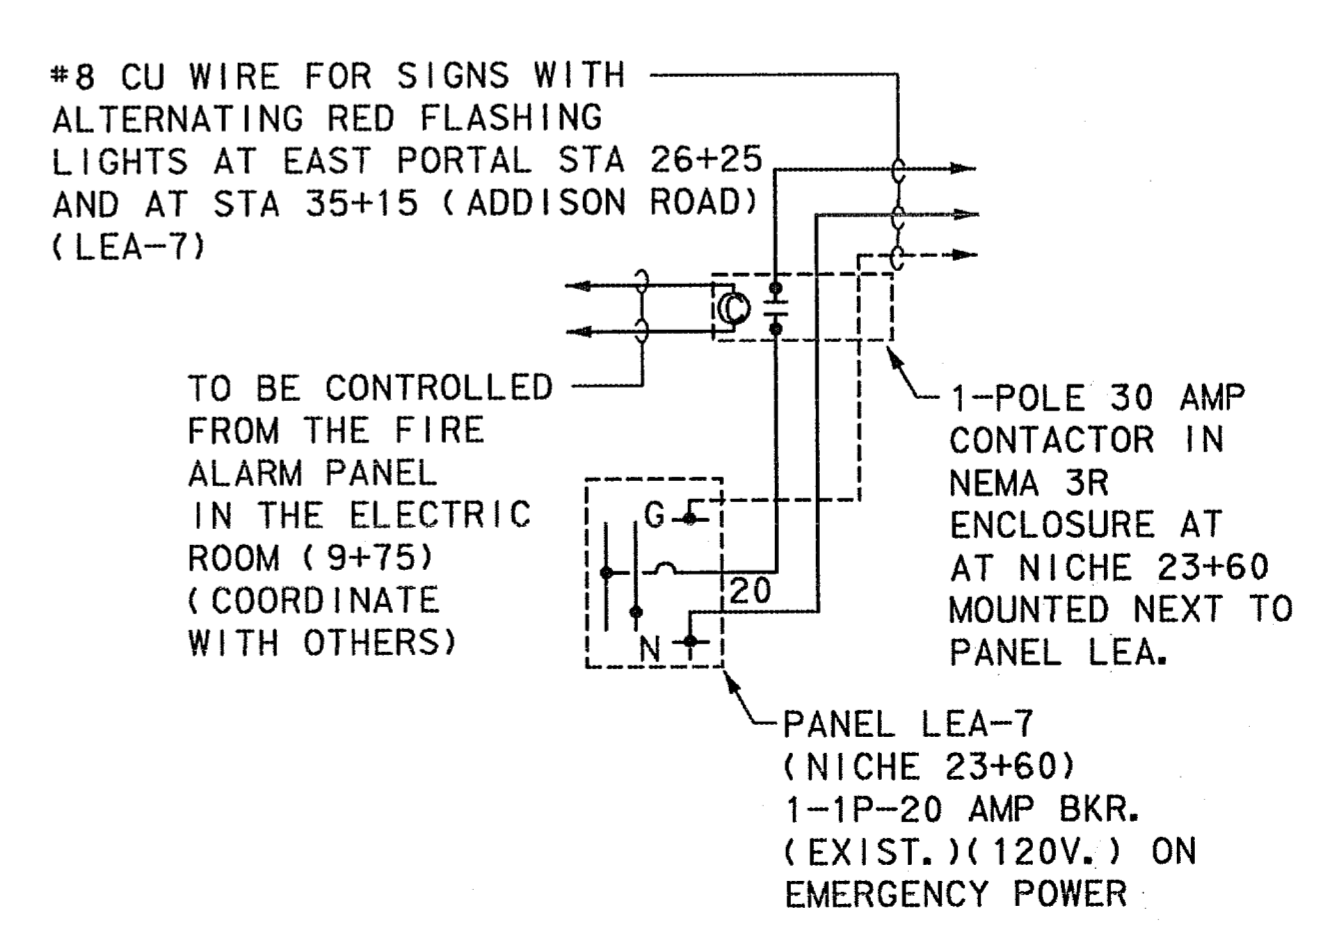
#8 CU WIRE FOR SIGNS WITH ALTERNATING RED FLASHING LIGHTS AT EAST PORTAL STA 26+25 AND AT STA 35+15 (ADDISON ROAD) (LEA-7)

C

TO BE CONTROLLED FROM THE FIRE ALARM PANEL IN THE ELECTRIC ROOM (9+75) (COORDINATE WITH OTHERS)

1-POLE 30 AMP CONTACTOR IN NEMA 3R ENCLOSURE AT AT NICHE 23+60 MOUNTED NEXT TO PANEL LEA.

G

20

N

PANEL LEA-7 (NICHE 23+60) 1-1P-20 AMP BKR. (EXIST.)(120V.) ON EMERGENCY POWER